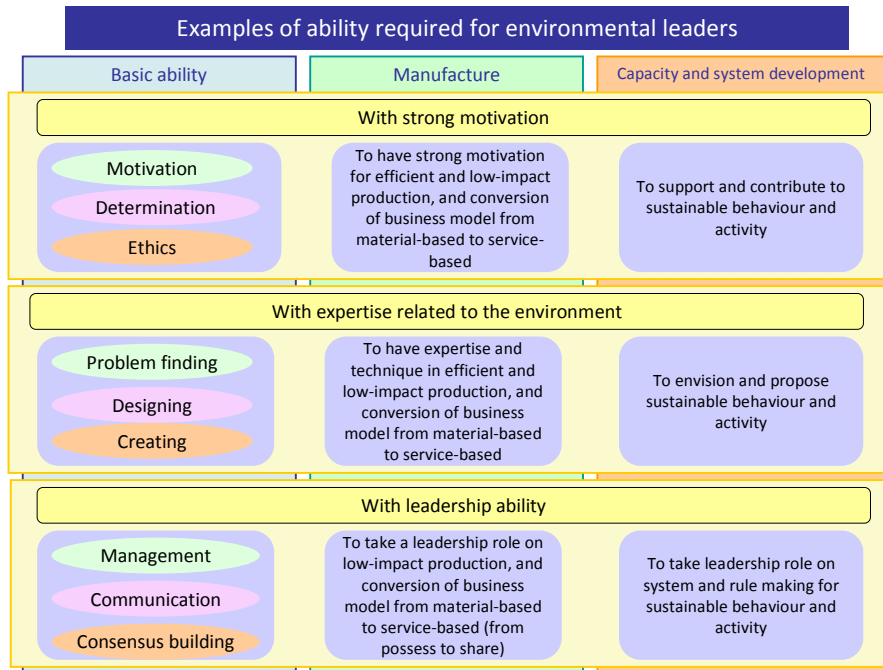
Examples of ability required for environmental leaders

Basic ability

Manufacture

Capacity and system development

With strong motivation

Motivation

Determination

Ethics

To have strong motivation for efficient and low-impact production, and conversion of business model from material-based to service-based

To support and contribute to sustainable behaviour and activity

With expertise related to the environment

Problem finding

Designing

Creating

To have expertise and technique in efficient and low-impact production, and conversion of business model from material-based to service-based

To envision and propose sustainable behaviour and activity

With leadership ability

Management

Communication

Consensus building

To take a leadership role on low-impact production, and conversion of business model from material-based to service-based (from possess to share)

To take leadership role on system and rule making for sustainable behaviour and activity